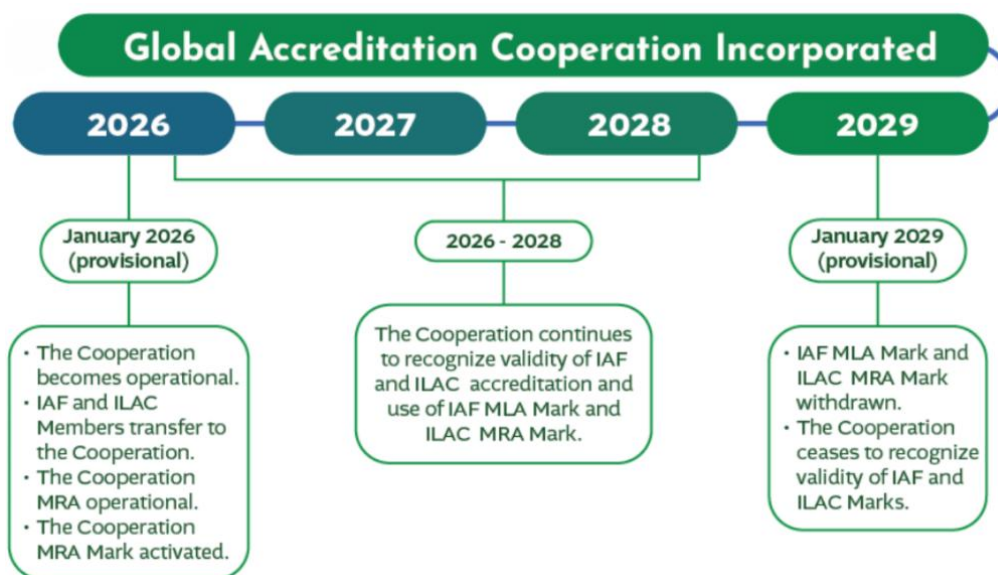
Global Accreditation Cooperation Incorporated

2026

2027

2028

2029

January 2026 (provisional)

· The Cooperation becomes operational.
· IAF and ILAC Members transfer to the Cooperation.
· The Cooperation MRA operational.
· The Cooperation MRA Mark activated.

2026 - 2028

The Cooperation continues to recognize validity of IAF and ILAC accreditation and use of IAF MLA Mark and ILAC MRA Mark.

January 2029 (provisional)

· IAF MLA Mark and ILAC MRA Mark withdrawn.
· The Cooperation ceases to recognize validity of IAF and ILAC Marks.